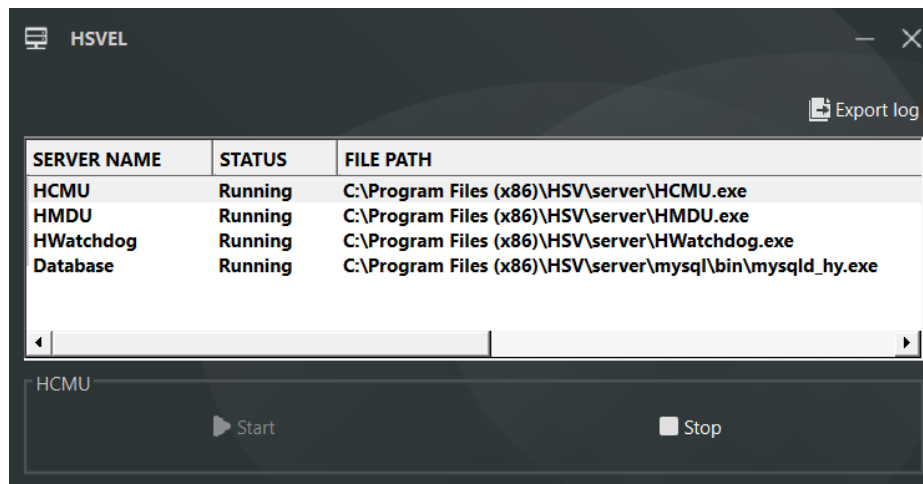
HSVEL

Export log

| SERVER NAME | STATUS | FILE PATH |
|---|---|---|
| HCMU | Running | C:\Program Files (x86)\HSV\server\HCMU.exe |
| HMDU | Running | C:\Program Files (x86)\HSV\server\HMDU.exe |
| HWatchdog | Running | C:\Program Files (x86)\HSV\server\HWatchdog.exe |
| Database | Running | C:\Program Files (x86)\HSV\server\mysql\bin\mysqld_hy.exe |

HCMU

Start

Stop